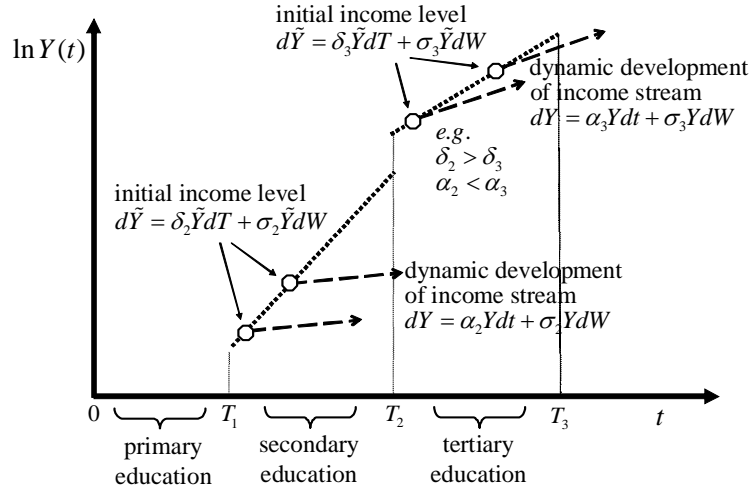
$\ln Y(t)$

initial income level
$d\tilde{Y} = \delta_3 \tilde{Y} dT + \sigma_3 \tilde{Y} dW$

dynamic development of income stream
$dY = \alpha_3 Y dt + \sigma_3 Y dW$

e.g.
$\delta_2 > \delta_3$
$\alpha_2 < \alpha_3$

initial income level
$d\tilde{Y} = \delta_2 \tilde{Y} dT + \sigma_2 \tilde{Y} dW$

dynamic development of income stream
$dY = \alpha_2 Y dt + \sigma_2 Y dW$

0 $T_1$ $T_2$ $T_3$ $t$

primary education

secondary education

tertiary education